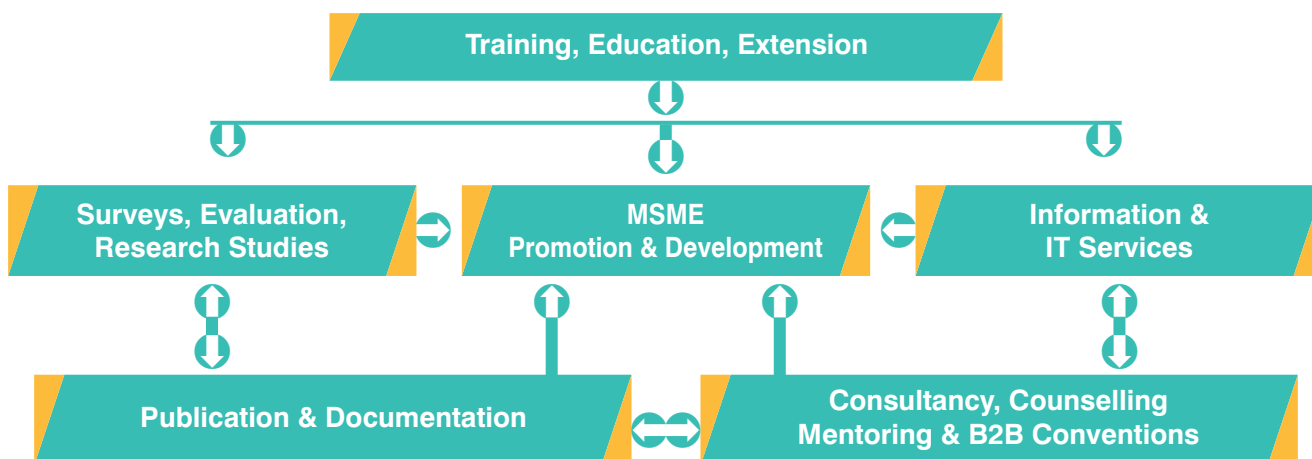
Training, Education, Extension

Surveys, Evaluation, Research Studies

MSME Promotion & Development

Information & IT Services

Publication & Documentation

Consultancy, Counselling Mentoring & B2B Conventions